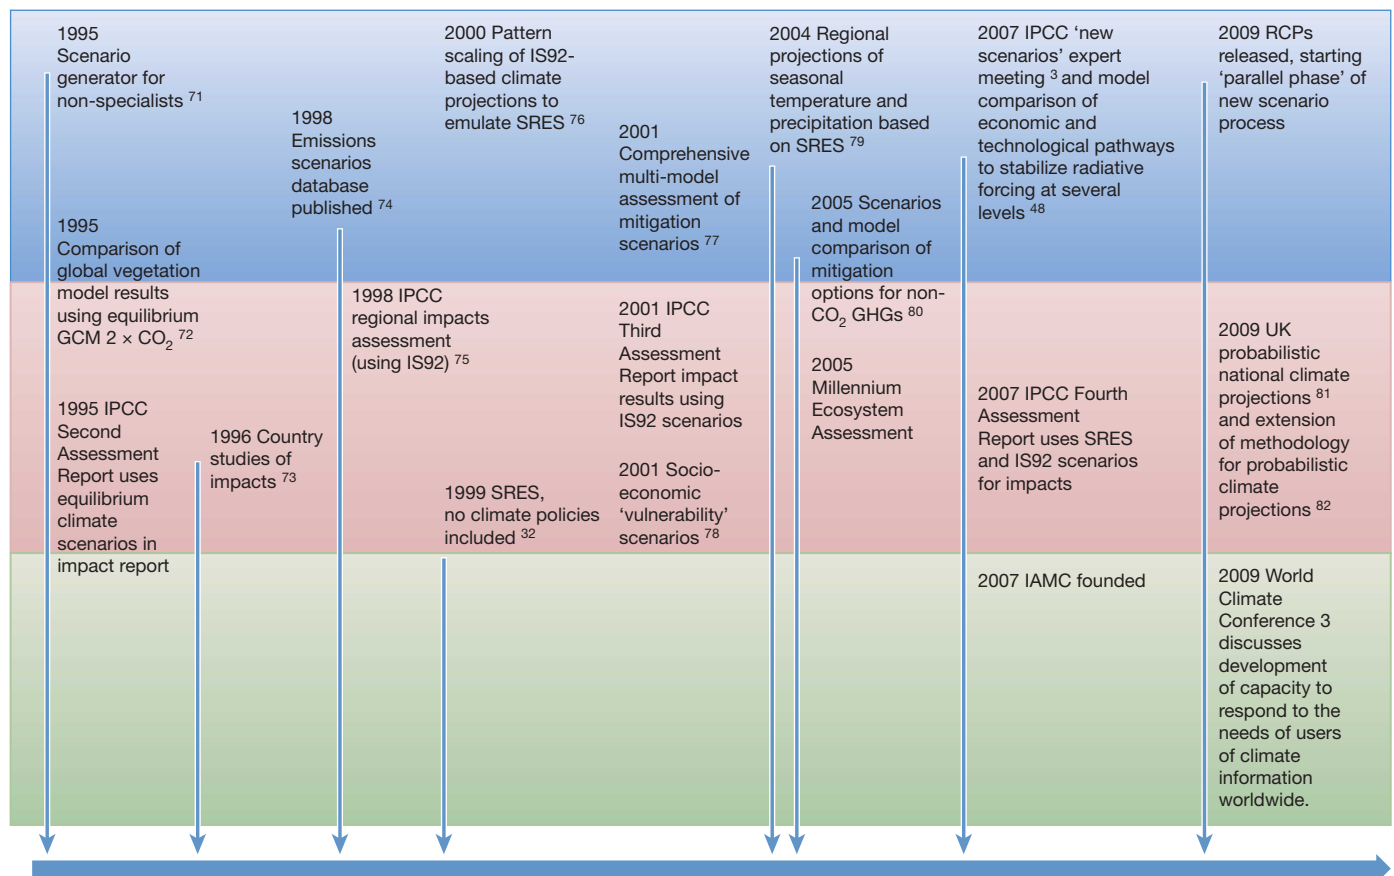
1995 Scenario generator for non-specialists $^{71}$

1995 Comparison of global vegetation model results using equilibrium GCM 2 × $CO_2$ $^{72}$

1995 IPCC Second Assessment Report uses equilibrium climate scenarios in impact report

1996 Country studies of impacts $^{73}$

1998 Emissions scenarios database published $^{74}$

1998 IPCC regional impacts assessment (using IS92) $^{75}$

2000 Pattern scaling of IS92-based climate projections to emulate SRES $^{76}$

1999 SRES, no climate policies included $^{32}$

2001 Comprehensive multi-model assessment of mitigation scenarios $^{77}$

2001 IPCC Third Assessment Report impact results using IS92 scenarios

2001 Socio-economic 'vulnerability' scenarios $^{78}$

2004 Regional projections of seasonal temperature and precipitation based on SRES $^{79}$

2005 Scenarios and model comparison of mitigation options for non-$CO_2$ GHGs $^{80}$

2005 Millennium Ecosystem Assessment

2007 IPCC 'new scenarios' expert meeting $^{3}$ and model comparison of economic and technological pathways to stabilize radiative forcing at several levels $^{48}$

2007 IPCC Fourth Assessment Report uses SRES and IS92 scenarios for impacts

2007 IAMC founded

2009 RCPs released, starting 'parallel phase' of new scenario process

2009 UK probabilistic national climate projections $^{81}$ and extension of methodology for probabilistic climate projections $^{82}$

2009 World Climate Conference 3 discusses development of capacity to respond to the needs of users of climate information worldwide.